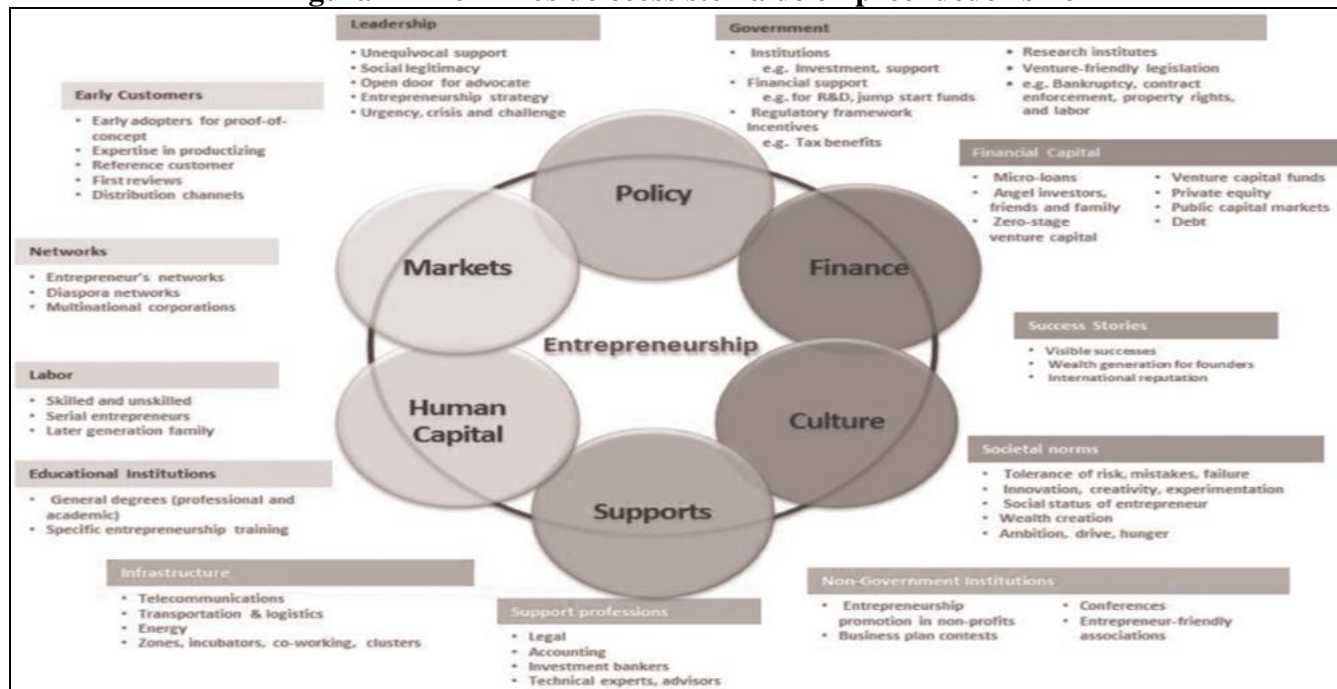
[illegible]

Leadership
• Unequivocal support
• Social legitimacy
• Open door for advocate
• Entrepreneurship strategy
• Urgency, crisis and challenge

Government
• Institutions e.g. Investment, support
• Financial support e.g. for R&D, jump start funds
• Regulatory framework Incentives e.g. Tax benefits
• Research institutes
• Venture-friendly legislation
• e.g. Bankruptcy, contract enforcement, property rights, and labor

Early Customers
• Early adopters for proof-of-concept
• Expertise in productizing
• Reference customer
• First reviews
• Distribution channels

Financial Capital
• Micro-loans
• Angel investors, friends and family
• Zero-stage venture capital
• Venture capital funds
• Private equity
• Public capital markets
• Debt

Networks
• Entrepreneur's networks
• Diaspora networks
• Multinational corporations

Policy

Markets

Finance

Entrepreneurship

Human Capital

Culture

Supports

Success Stories
• Visible successes
• Wealth generation for founders
• International reputation

Labor
• Skilled and unskilled
• Serial entrepreneurs
• Later generation family

Educational Institutions
• General degrees (professional and academic)
• Specific entrepreneurship training

Societal norms
• Tolerance of risk, mistakes, failure
• Innovation, creativity, experimentation
• Social status of entrepreneur
• Wealth creation
• Ambition, drive, hunger

Infrastructure
• Telecommunications
• Transportation & logistics
• Energy
• Zones, incubators, co-working, clusters

Support professions
• Legal
• Accounting
• Investment bankers
• Technical experts, advisors

Non-Government Institutions
• Entrepreneurship promotion in non-profits
• Business plan contests
• Conferences
• Entrepreneur-friendly associations